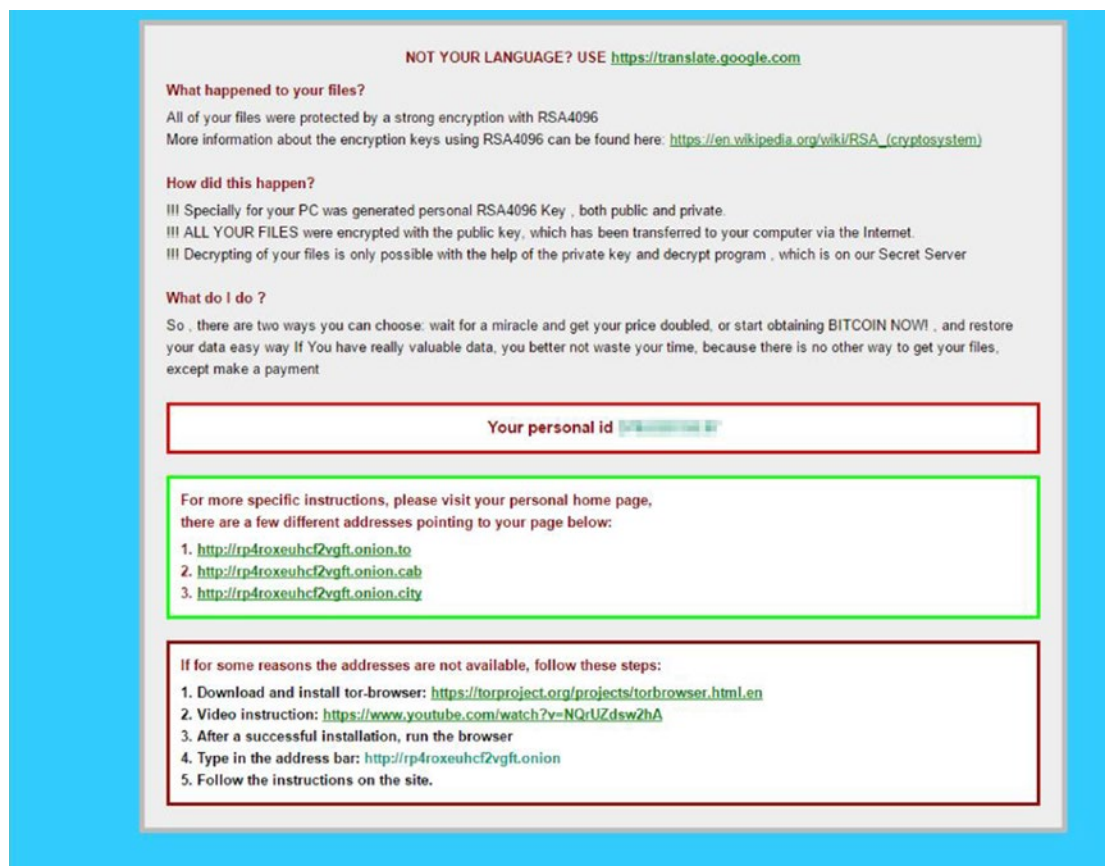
NOT YOUR LANGUAGE? USE https://translate.google.com

What happened to your files?

All of your files were protected by a strong encryption with RSA4096
More information about the encryption keys using RSA4096 can be found here: https://en.wikipedia.org/wiki/RSA_(cryptosystem)

How did this happen?

!!! Specially for your PC was generated personal RSA4096 Key , both public and private.
!!! ALL YOUR FILES were encrypted with the public key, which has been transferred to your computer via the Internet.
!!! Decrypting of your files is only possible with the help of the private key and decrypt program , which is on our Secret Server

What do I do ?

So , there are two ways you can choose: wait for a miracle and get your price doubled, or start obtaining BITCOIN NOW! , and restore your data easy way If You have really valuable data, you better not waste your time, because there is no other way to get your files, except make a payment

Your personal id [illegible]

For more specific instructions, please visit your personal home page, there are a few different addresses pointing to your page below:

1. http://rp4roxeuhcf2vgft.onion.to
2. http://rp4roxeuhcf2vgft.onion.cab
3. http://rp4roxeuhcf2vgft.onion.city

If for some reasons the addresses are not available, follow these steps:

1. Download and install tor-browser: https://torproject.org/projects/torbrowser.html.en
2. Video instruction: https://www.youtube.com/watch?v=NQrUZdsw2hA
3. After a successful installation, run the browser
4. Type in the address bar: http://rp4roxeuhcf2vgft.onion
5. Follow the instructions on the site.